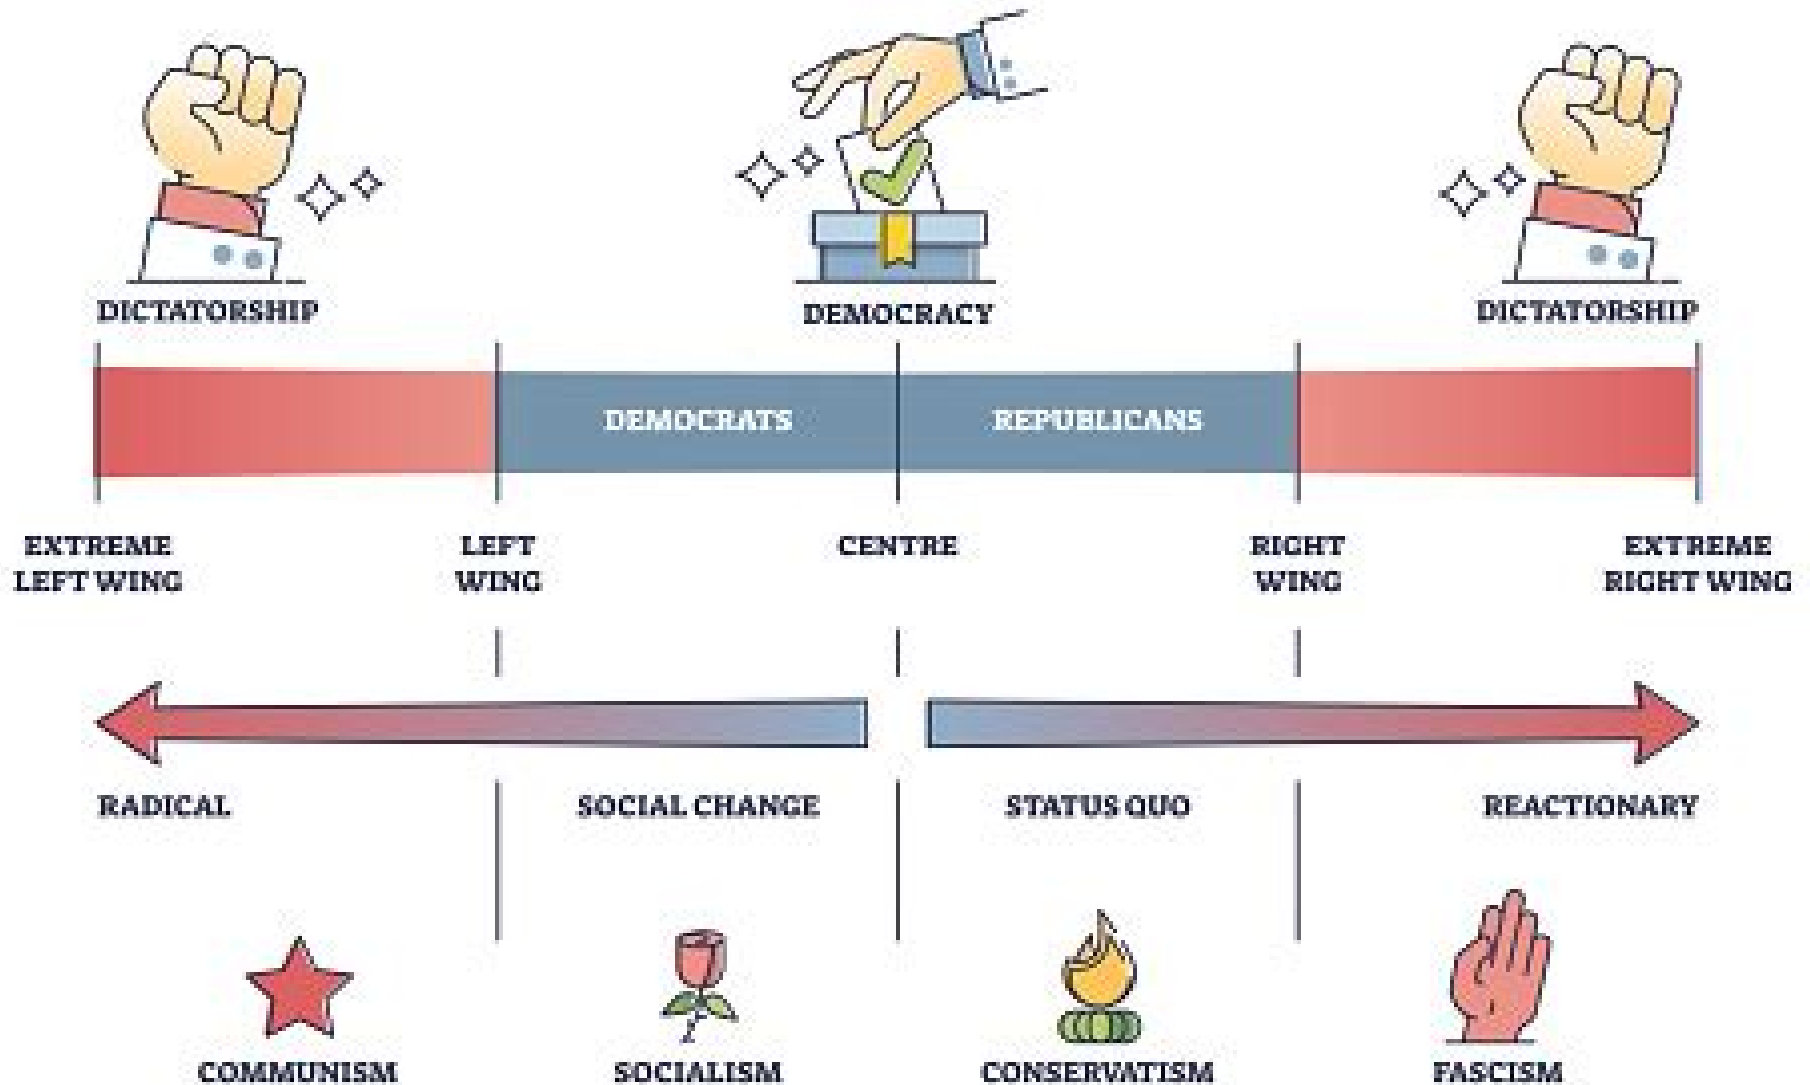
DICTATORSHIP

DEMOCRACY

DICTATORSHIP

DEMOCRATS

REPUBLICANS

EXTREME LEFT WING

LEFT WING

CENTRE

RIGHT WING

EXTREME RIGHT WING

RADICAL

SOCIAL CHANGE

STATUS QUO

REACTIONARY

COMMUNISM

SOCIALISM

CONSERVATISM

FASCISM